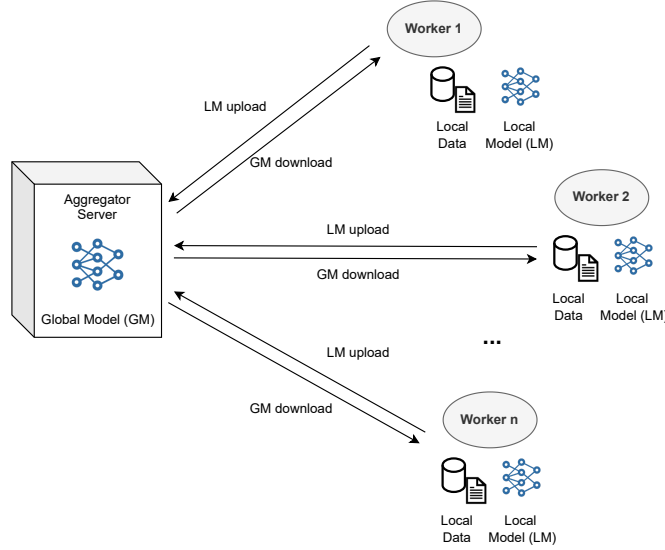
Worker 1

LM upload

Local Data

Local Model (LM)

GM download

Aggregator Server

Global Model (GM)

Worker 2

LM upload

GM download

Local Data

Local Model (LM)

...

LM upload

GM download

Worker n

Local Data

Local Model (LM)